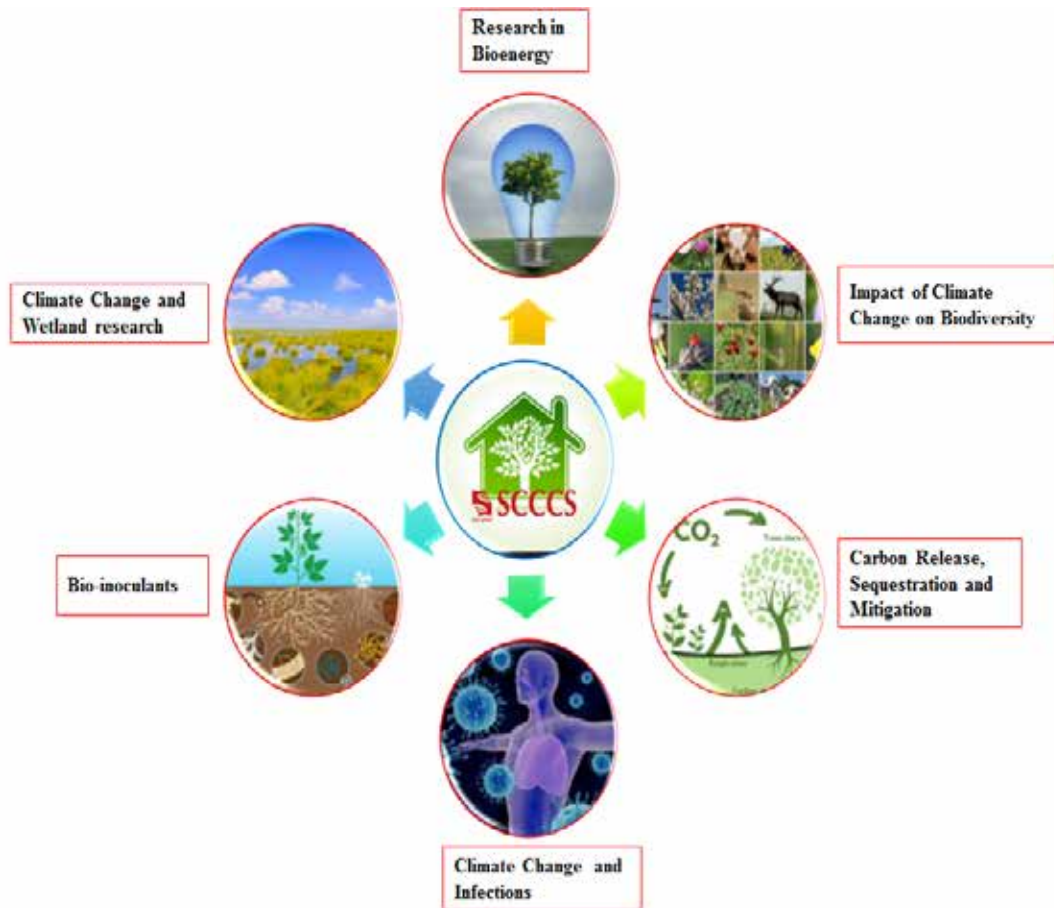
Research in Bioenergy

Climate Change and Wetland research

Impact of Climate Change on Biodiversity

SCCCS

Bio-inoculants

$CO_2$

Carbon Release, Sequestration and Mitigation

Climate Change and Infections